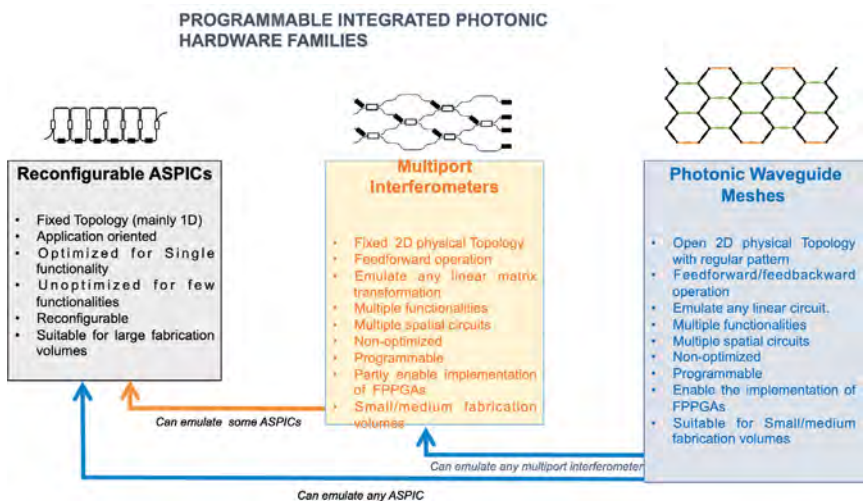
PROGRAMMABLE INTEGRATED PHOTONIC HARDWARE FAMILIES

Reconfigurable ASPICs

- Fixed Topology (mainly 1D)
- Application oriented
- Optimized for Single functionality
- Unoptimized for few functionalities
- Reconfigurable
- Suitable for large fabrication volumes

Multiport Interferometers

- Fixed 2D physical Topology
- Feedforward operation
- Emulate any linear matrix transformation
- Multiple functionalities
- Multiple spatial circuits
- Non-optimized
- Programmable
- Partly enable implementation of FPPGAs
- Small/medium fabrication volumes

Photonic Waveguide Meshes

- Open 2D physical Topology with regular pattern
- Feedforward/feedbackward operation
- Emulate any linear circuit.
- Multiple functionalities
- Multiple spatial circuits
- Non-optimized
- Programmable
- Enable the implementation of FPPGAs
- Suitable for Small/medium fabrication volumes

Can emulate some ASPICs

Can emulate any multiport interferometer

Can emulate any ASPIC